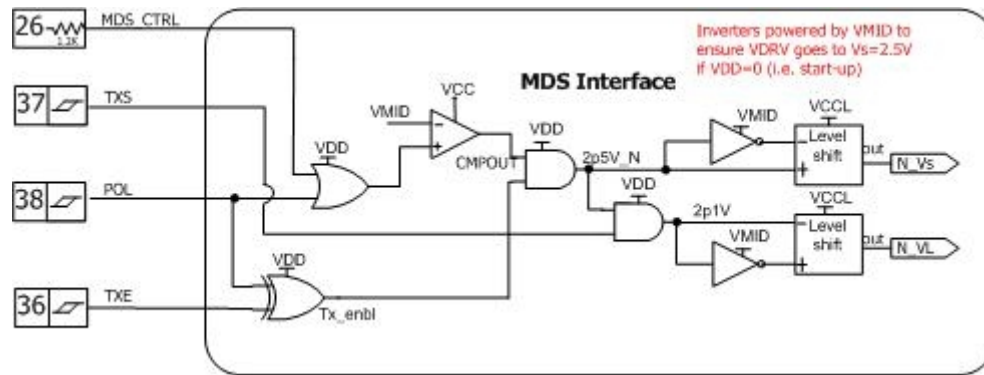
26
1.2K
MDS_CTRL
Inverters powered by VMID to ensure VDRV goes to Vs=2.5V if VDD=0 (i.e. start-up)
MDS Interface
37
TXS
VMID
VCC
VDD
VDD
CMPOUT
2p5V_N
VMID
VCCL
Level shift
out
N_Vs
38
POL
VDD
2p1V
VCCL
Level shift
VMID
out
N_VL
VDD
36
TXE
Tx_enbl